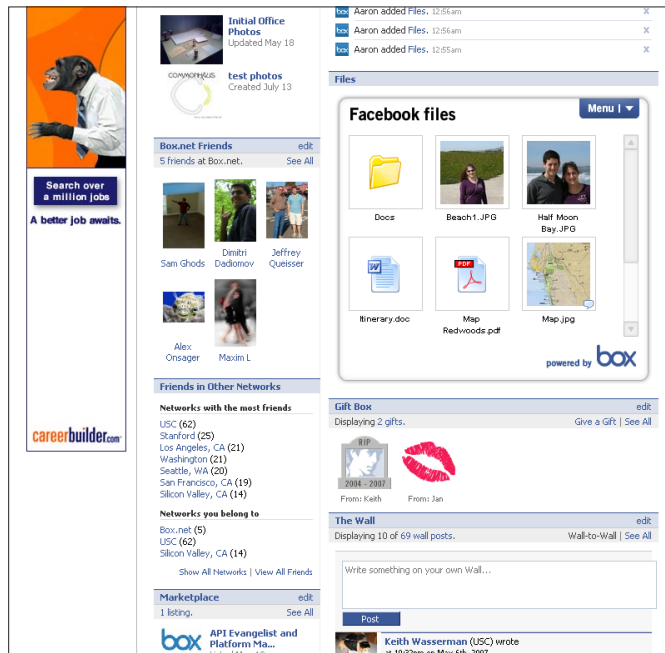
Search over a million jobs

A better job awaits.

careerbuilder.com

Initial Office Photos
Updated May 18

COMMONPLUS

test photos
Created July 13

Box.net Friends edit
5 friends at Box.net. See All

Sam Ghods
Dimitri Dadiomov
Jeffrey Queisser
Alex Onsager
Maxim L

Friends in Other Networks

Networks with the most friends
USC (62)
Stanford (25)
Los Angeles, CA (21)
Washington (21)
Seattle, WA (20)
San Francisco, CA (19)
Silicon Valley, CA (14)

Networks you belong to
Box.net (5)
USC (62)
Silicon Valley, CA (14)

Show All Networks | View All Friends

Marketplace edit
1 listing. See All

box API Evangelist and Platform Ma...

Aaron added Files. 12:56am ×
Aaron added Files. 12:56am ×
Aaron added Files. 12:55am ×

Files

Facebook files Menu |

Docs
Beach1.JPG
Half Moon Bay.JPG
Itinerary.doc
PDF
Map Redwoods.pdf
Map.jpg

powered by box

Gift Box edit
Displaying 2 gifts. Give a Gift | See All

RIP
2004 - 2007
From: Keith
From: Jan

The Wall edit
Displaying 10 of 69 wall posts. Wall-to-Wall | See All

Write something on your own Wall...

Post

Keith Wasserman (USC) wrote
at 10:32pm on May 6th, 2007